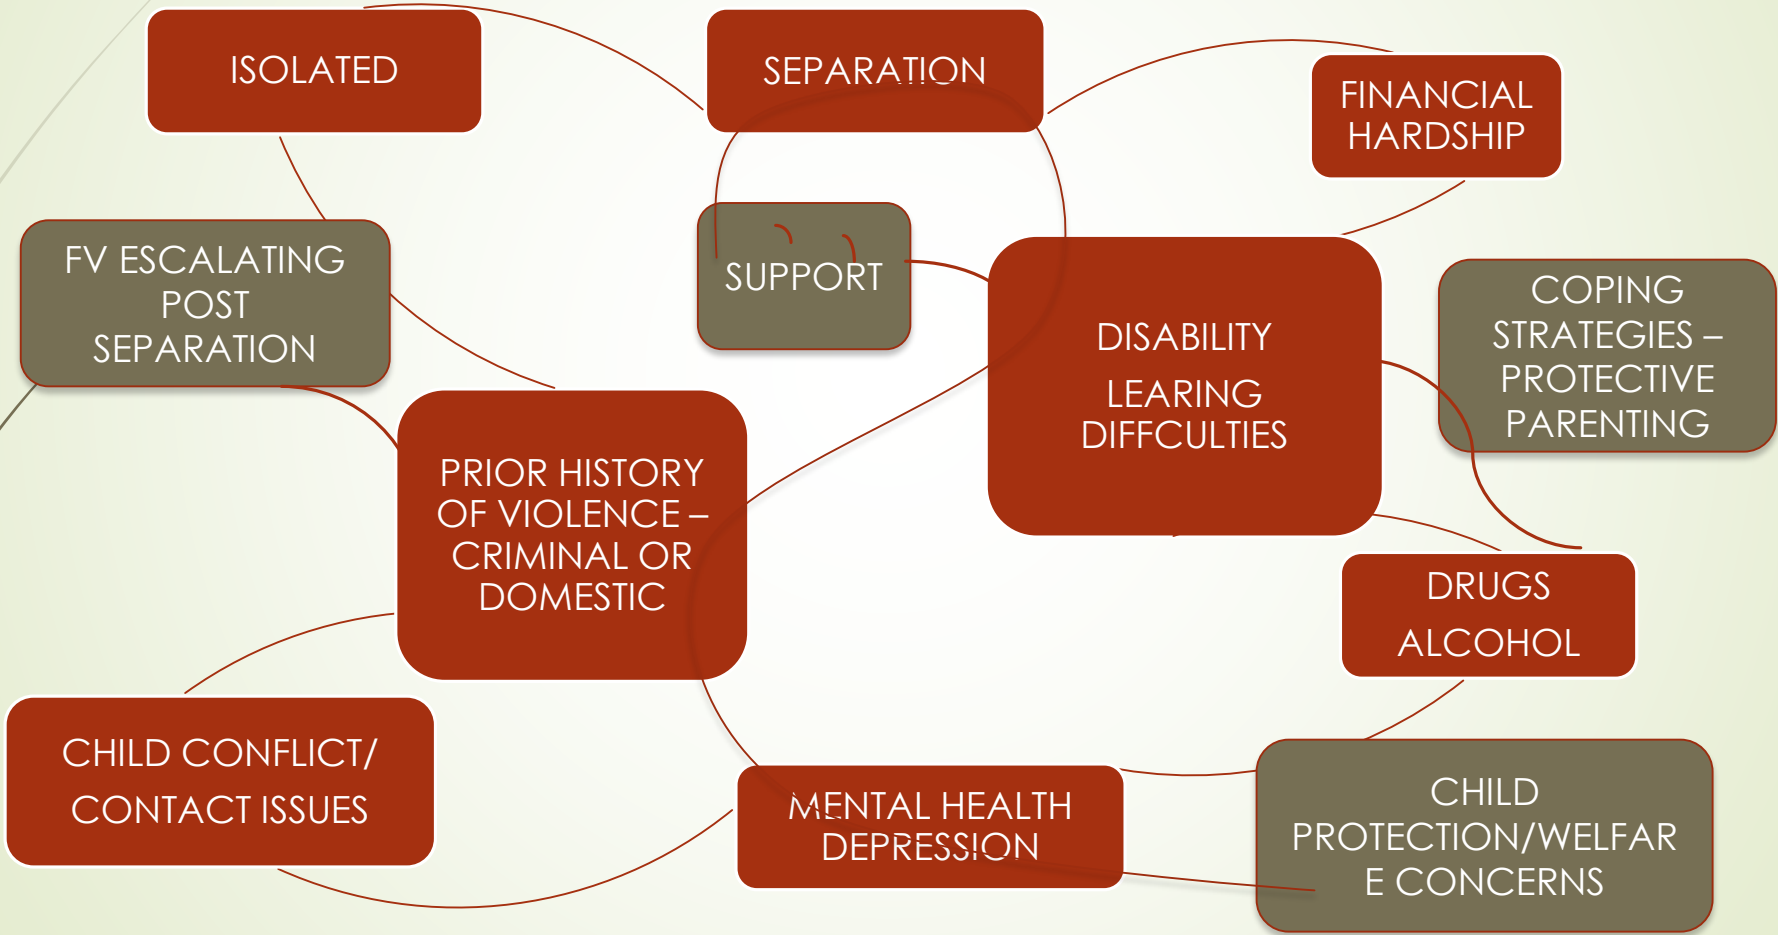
ISOLATED

SEPARATION

FINANCIAL HARDSHIP

FV ESCALATING POST SEPARATION

SUPPORT

DISABILITY

LEARING DIFFCULTIES

COPING STRATEGIES – PROTECTIVE PARENTING

PRIOR HISTORY OF VIOLENCE – CRIMINAL OR DOMESTIC

DRUGS

ALCOHOL

CHILD CONFLICT/ CONTACT ISSUES

MENTAL HEALTH DEPRESSION

CHILD PROTECTION/WELFARE CONCERNS